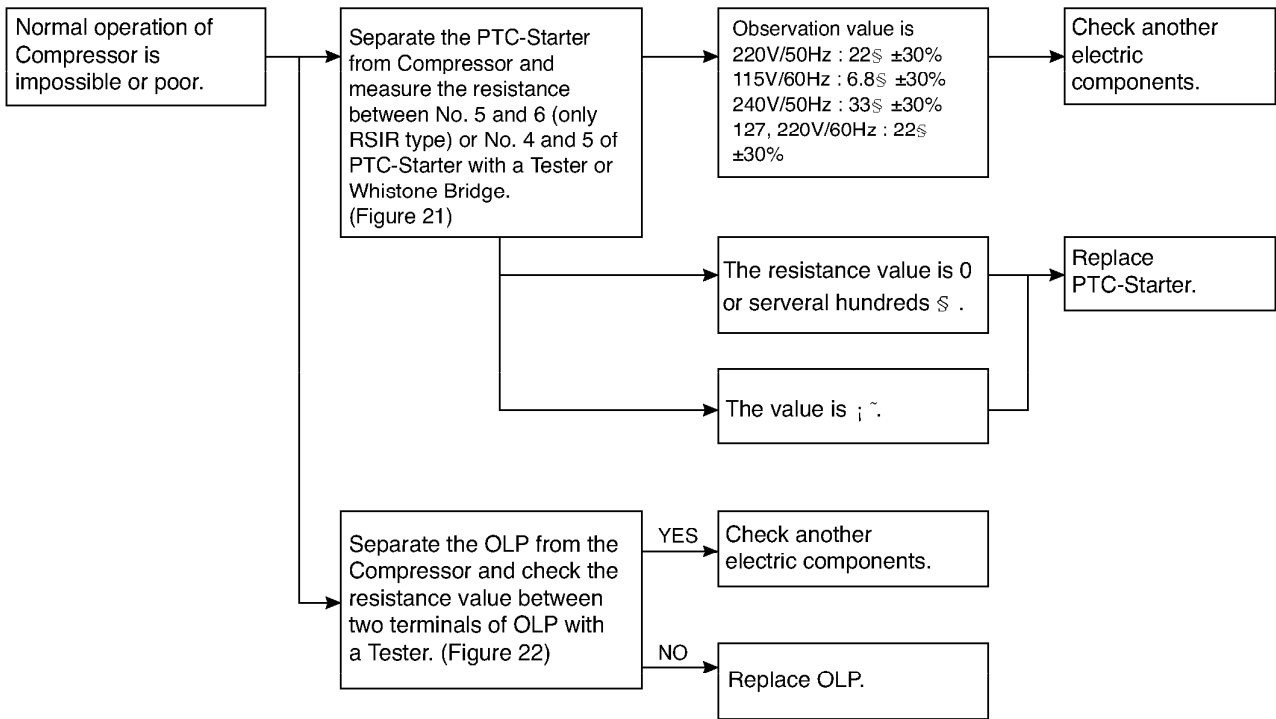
Normal operation of Compressor is impossible or poor.

Separate the PTC-Starter from Compressor and measure the resistance between No. 5 and 6 (only RSIR type) or No. 4 and 5 of PTC-Starter with a Tester or Whistone Bridge. (Figure 21)

Observation value is
220V/50Hz : 22§ ±30%
115V/60Hz : 6.8§ ±30%
240V/50Hz : 33§ ±30%
127, 220V/60Hz : 22§ ±30%

Check another electric components.

The resistance value is 0 or serveral hundreds § .

The value is ¡ ˜.

Replace PTC-Starter.

Separate the OLP from the Compressor and check the resistance value between two terminals of OLP with a Tester. (Figure 22)

YES

Check another electric components.

NO

Replace OLP.